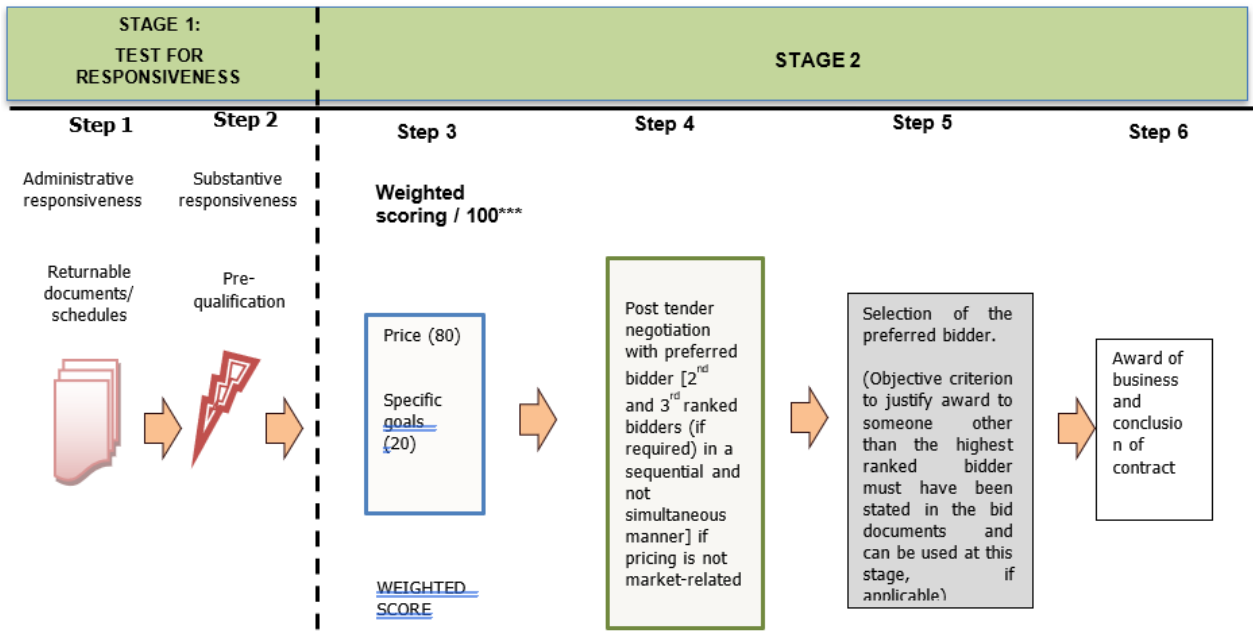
STAGE 1:
TEST FOR RESPONSIVENESS

STAGE 2

Step 1

Administrative responsiveness

Returnable documents/ schedules

Step 2

Substantive responsiveness

Pre-qualification

Step 3

Weighted scoring / 100***

Price (80)

Specific goals (20)

WEIGHTED SCORE

Step 4

Post tender negotiation with preferred bidder [2$^{nd}$ and 3$^{rd}$ ranked bidders (if required) in a sequential and not simultaneous manner] if pricing is not market-related

Step 5

Selection of the preferred bidder.

(Objective criterion to justify award to someone other than the highest ranked bidder must have been stated in the bid documents and can be used at this stage, if applicable)

Step 6

Award of business and conclusion of contract